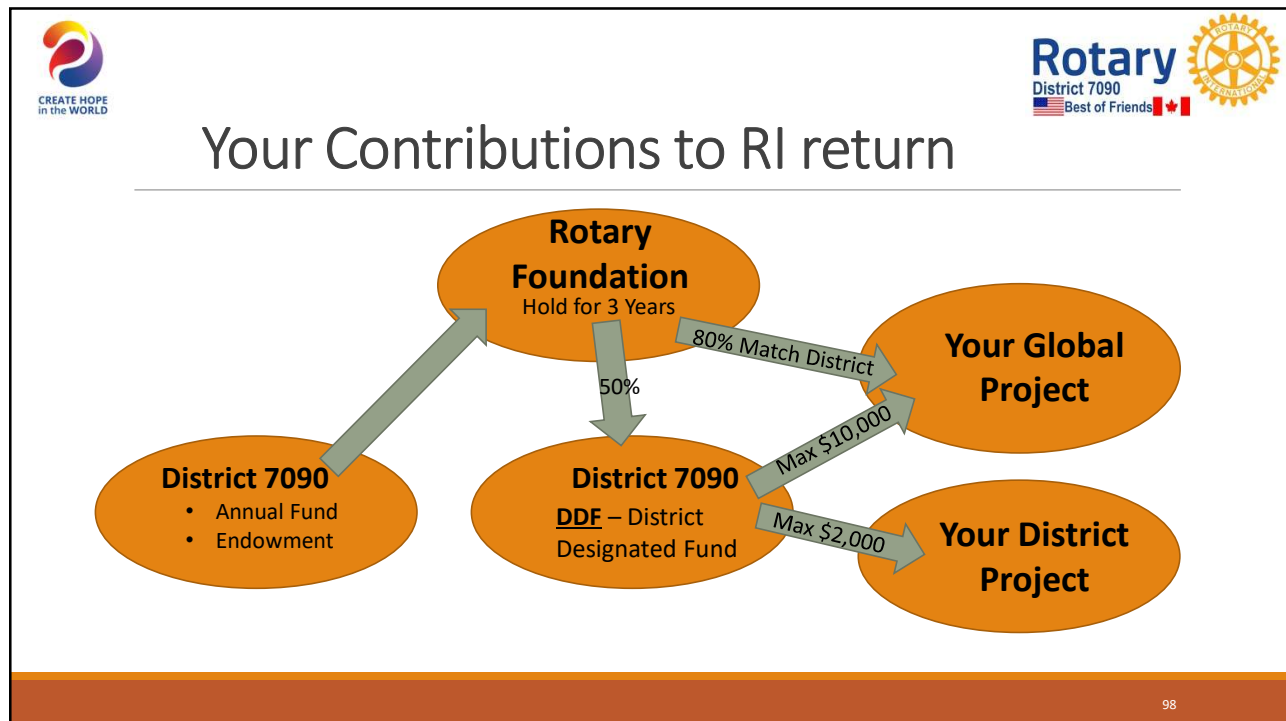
CREATE HOPE in the WORLD

Rotary District 7090 Best of Friends

Your Contributions to RI return

Rotary Foundation
Hold for 3 Years

80% Match District

Your Global Project

50%

District 7090
- Annual Fund
- Endowment

District 7090
DDF – District Designated Fund

Max $10,000

Max $2,000

Your District Project

98